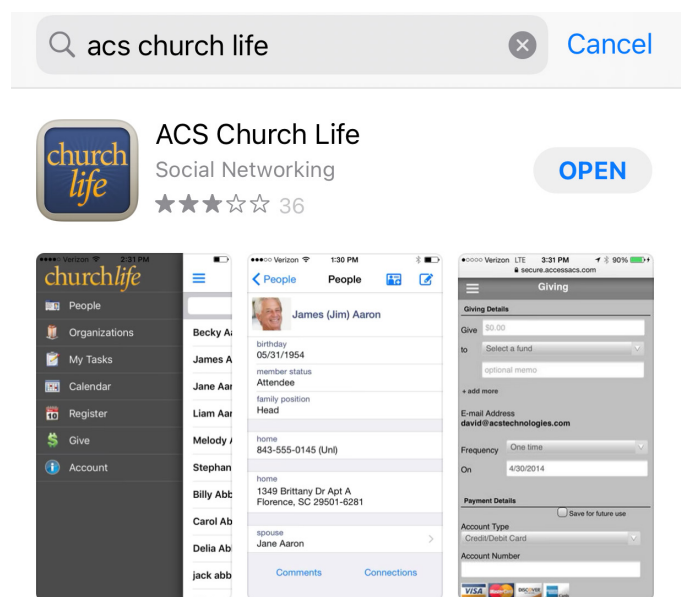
acs church life

Cancel

church life

ACS Church Life

Social Networking

36

OPEN

Verizon 2:31 PM

churchlife

People

Organizations

My Tasks

Calendar

Register

Give

Account

Becky A

James A

Jane Aar

Liam Aar

Melody A

Stephan

Billy Abb

Carol Ab

Delia Abl

jack abb

Verizon 1:30 PM

People

People

James (Jim) Aaron

birthday
05/31/1954

member status
Attendee

family position
Head

home
843-555-0145 (Unl)

home
1349 Brittany Dr Apt A
Florence, SC 29501-6281

spouse
Jane Aaron

Comments

Connections

Verizon LTE 3:31 PM 90%

secure.accessacs.com

Giving

Giving Details

Give $0.00

to Select a fund

optional memo

+ add more

E-mail Address
david@acstechnologies.com

Frequency One time

On 4/30/2014

Payment Details

Save for future use

Account Type
Credit/Debit Card

Account Number

VISA DISCOVER